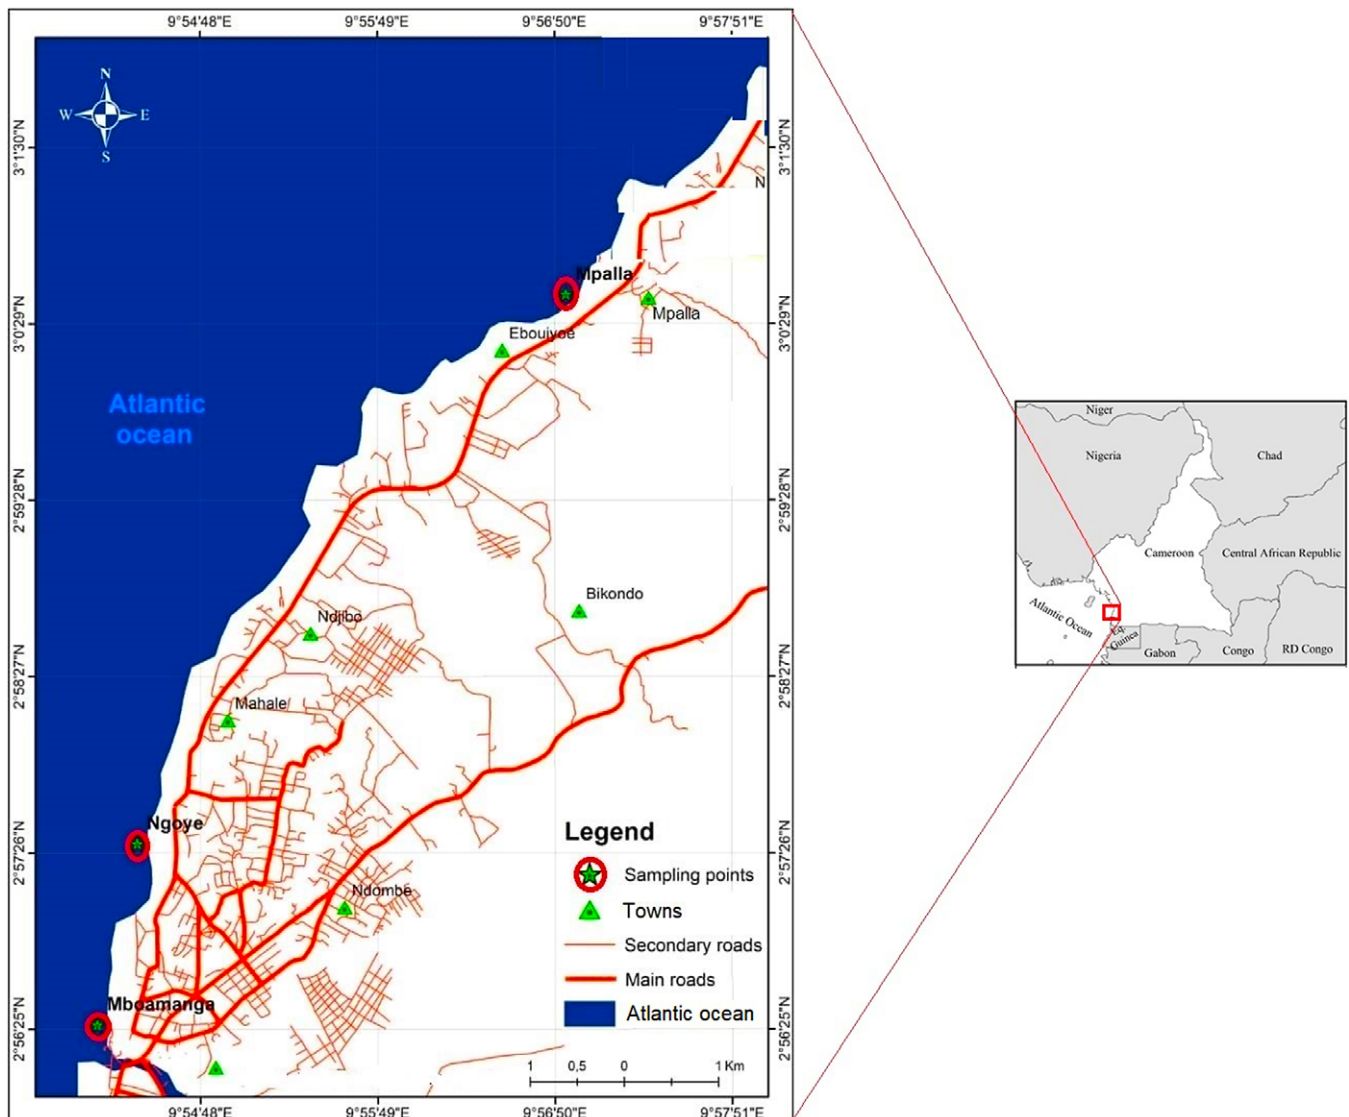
9°54'48"E
9°55'49"E
9°56'50"E
9°57'51"E

N
W
E
S

3°1'30"N
3°0'29"N
2°59'28"N
2°58'27"N
2°57'26"N
2°56'25"N

3°1'30"N
3°0'29"N
2°59'28"N
2°58'27"N
2°57'26"N
2°56'25"N

N

Mpalla
Mpalla
Ebouiyoe

Atlantic ocean

Bikondo
Ndjibo
Mahale
Ngoye
Ndombe
Mboamanga

Legend
Sampling points
Towns
Secondary roads
Main roads
Atlantic ocean

1 0,5 0 1 Km

9°54'48"E
9°55'49"E
9°56'50"E
9°57'51"E

Niger
Nigeria
Chad
Cameroon
Central African Republic
Atlantic Ocean
Eq. Guinea
Gabon
Congo
RD Congo